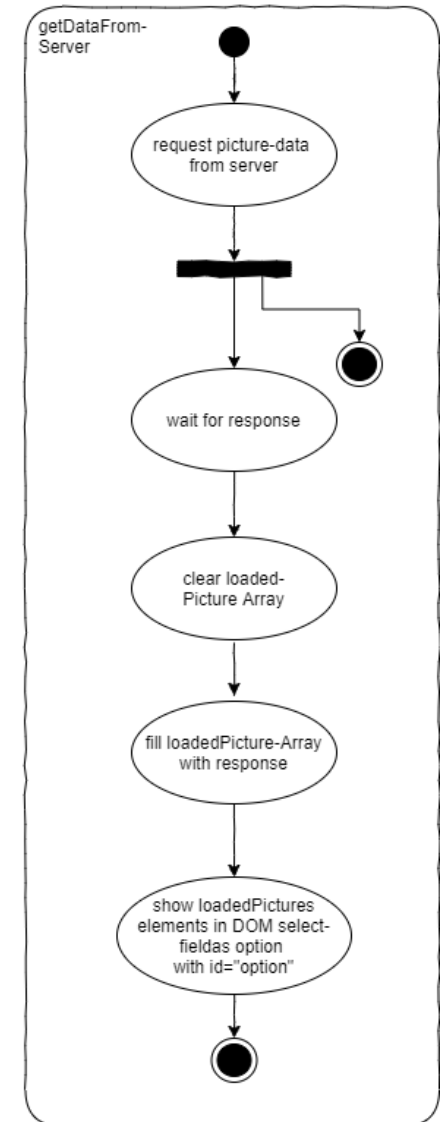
getDataFrom-Server

request picture-data from server

wait for response

clear loaded-Picture Array

fill loadedPicture-Array with response

show loadedPictures elements in DOM select-fieldas option with id="option"